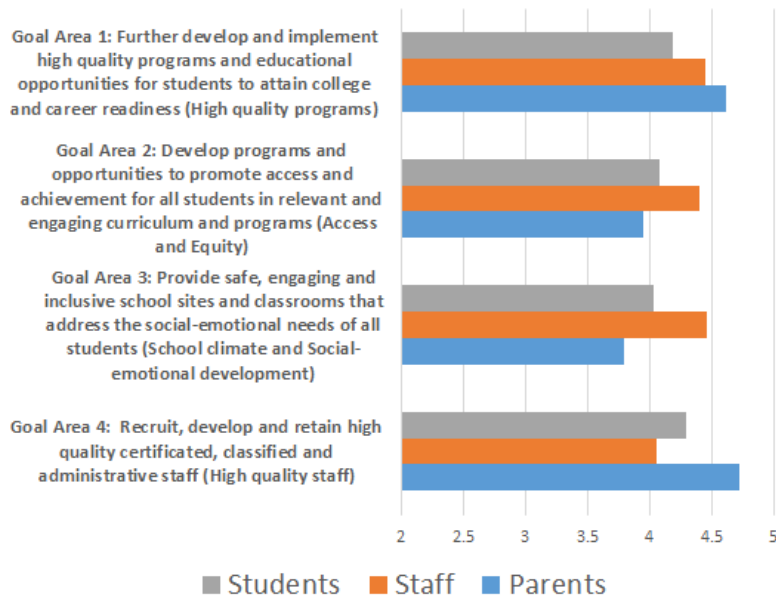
Goal Area 1: Further develop and implement high quality programs and educational opportunities for students to attain college and career readiness (High quality programs)

Goal Area 2: Develop programs and opportunities to promote access and achievement for all students in relevant and engaging curriculum and programs (Access and Equity)

Goal Area 3: Provide safe, engaging and inclusive school sites and classrooms that address the social-emotional needs of all students (School climate and Social-emotional development)

Goal Area 4: Recruit, develop and retain high quality certificated, classified and administrative staff (High quality staff)

2 2.5 3 3.5 4 4.5 5

Students Staff Parents